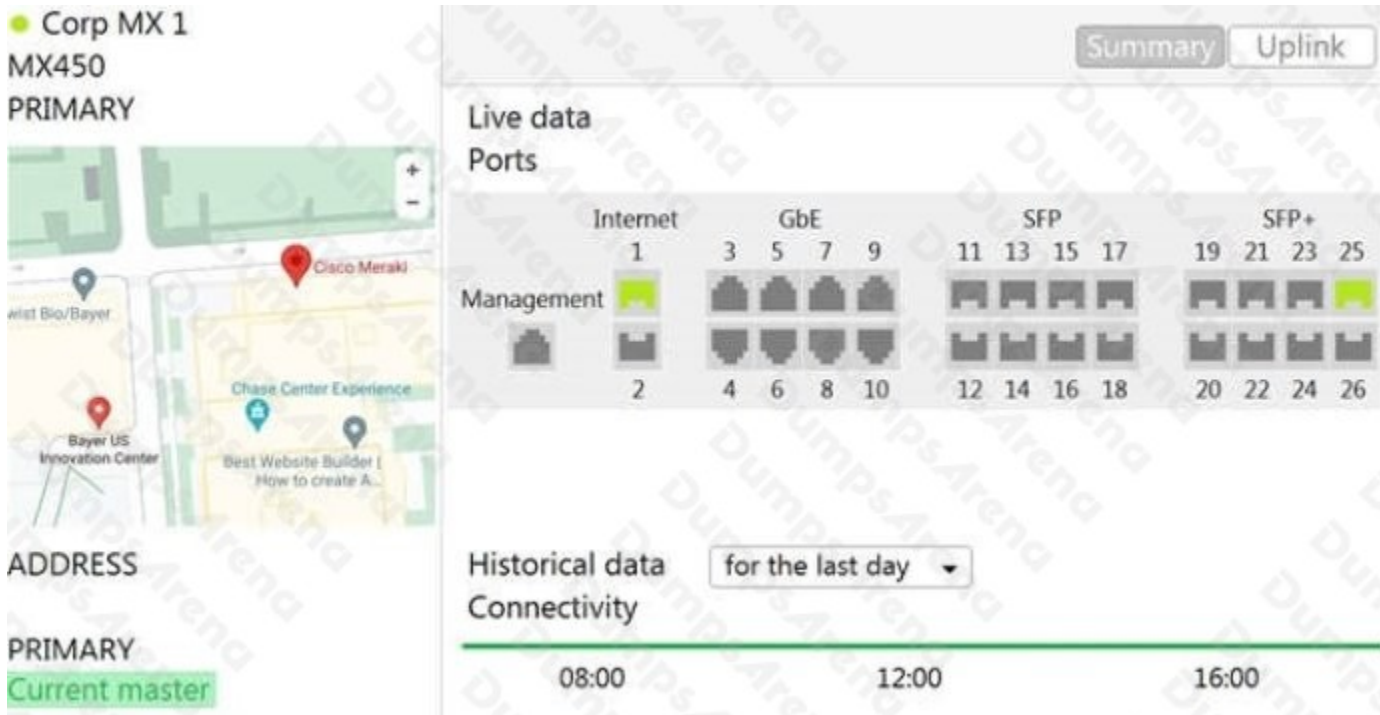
Corp MX 1
MX450
PRIMARY

Cisco Meraki
wist Bio/Bayer
Chase Center Experience
Bayer US Innovation Center
Best Website Builder | How to create A...

ADDRESS

PRIMARY
Current master

Summary Uplink

Live data
Ports

Internet GbE SFP SFP+
1 3 5 7 9 11 13 15 17 19 21 23 25
Management
2 4 6 8 10 12 14 16 18 20 22 24 26

Historical data for the last day
Connectivity

08:00 12:00 16:00